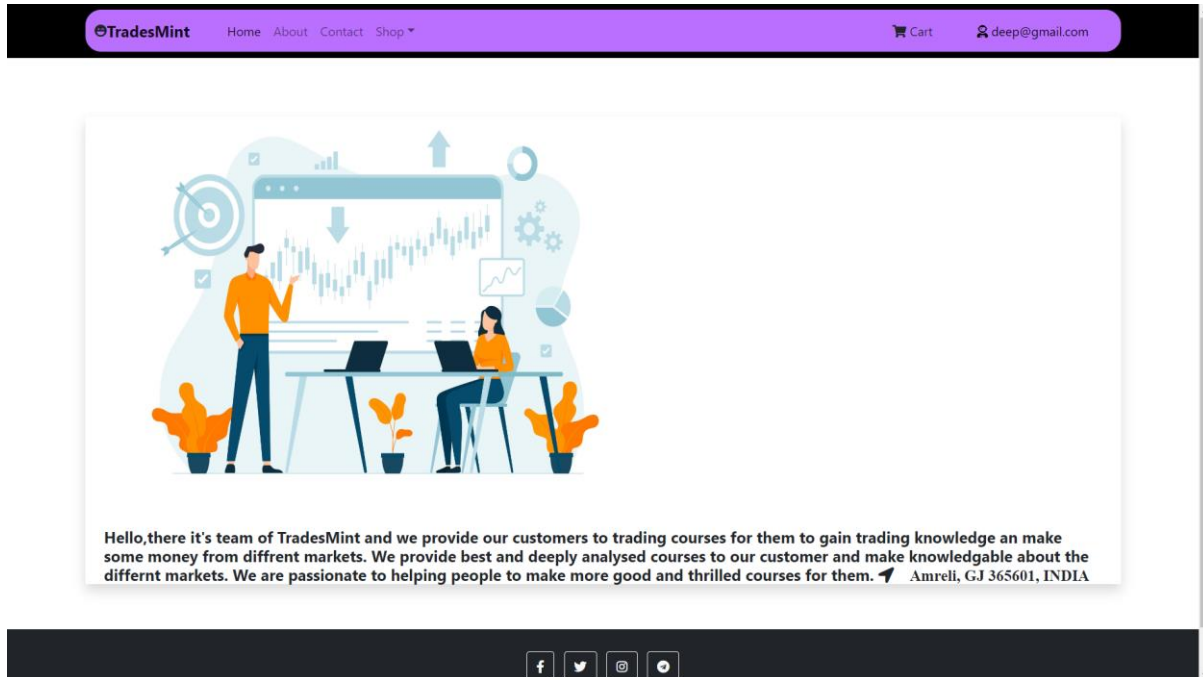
TradesMint Home About Contact Shop Cart deep@gmail.com

Hello,there it's team of TradesMint and we provide our customers to trading courses for them to gain trading knowledge an make some money from diffrent markets. We provide best and deeply analysed courses to our customer and make knowledgable about the differnt markets. We are passionate to helping people to make more good and thrilled courses for them. Amreli, GJ 365601, INDIA